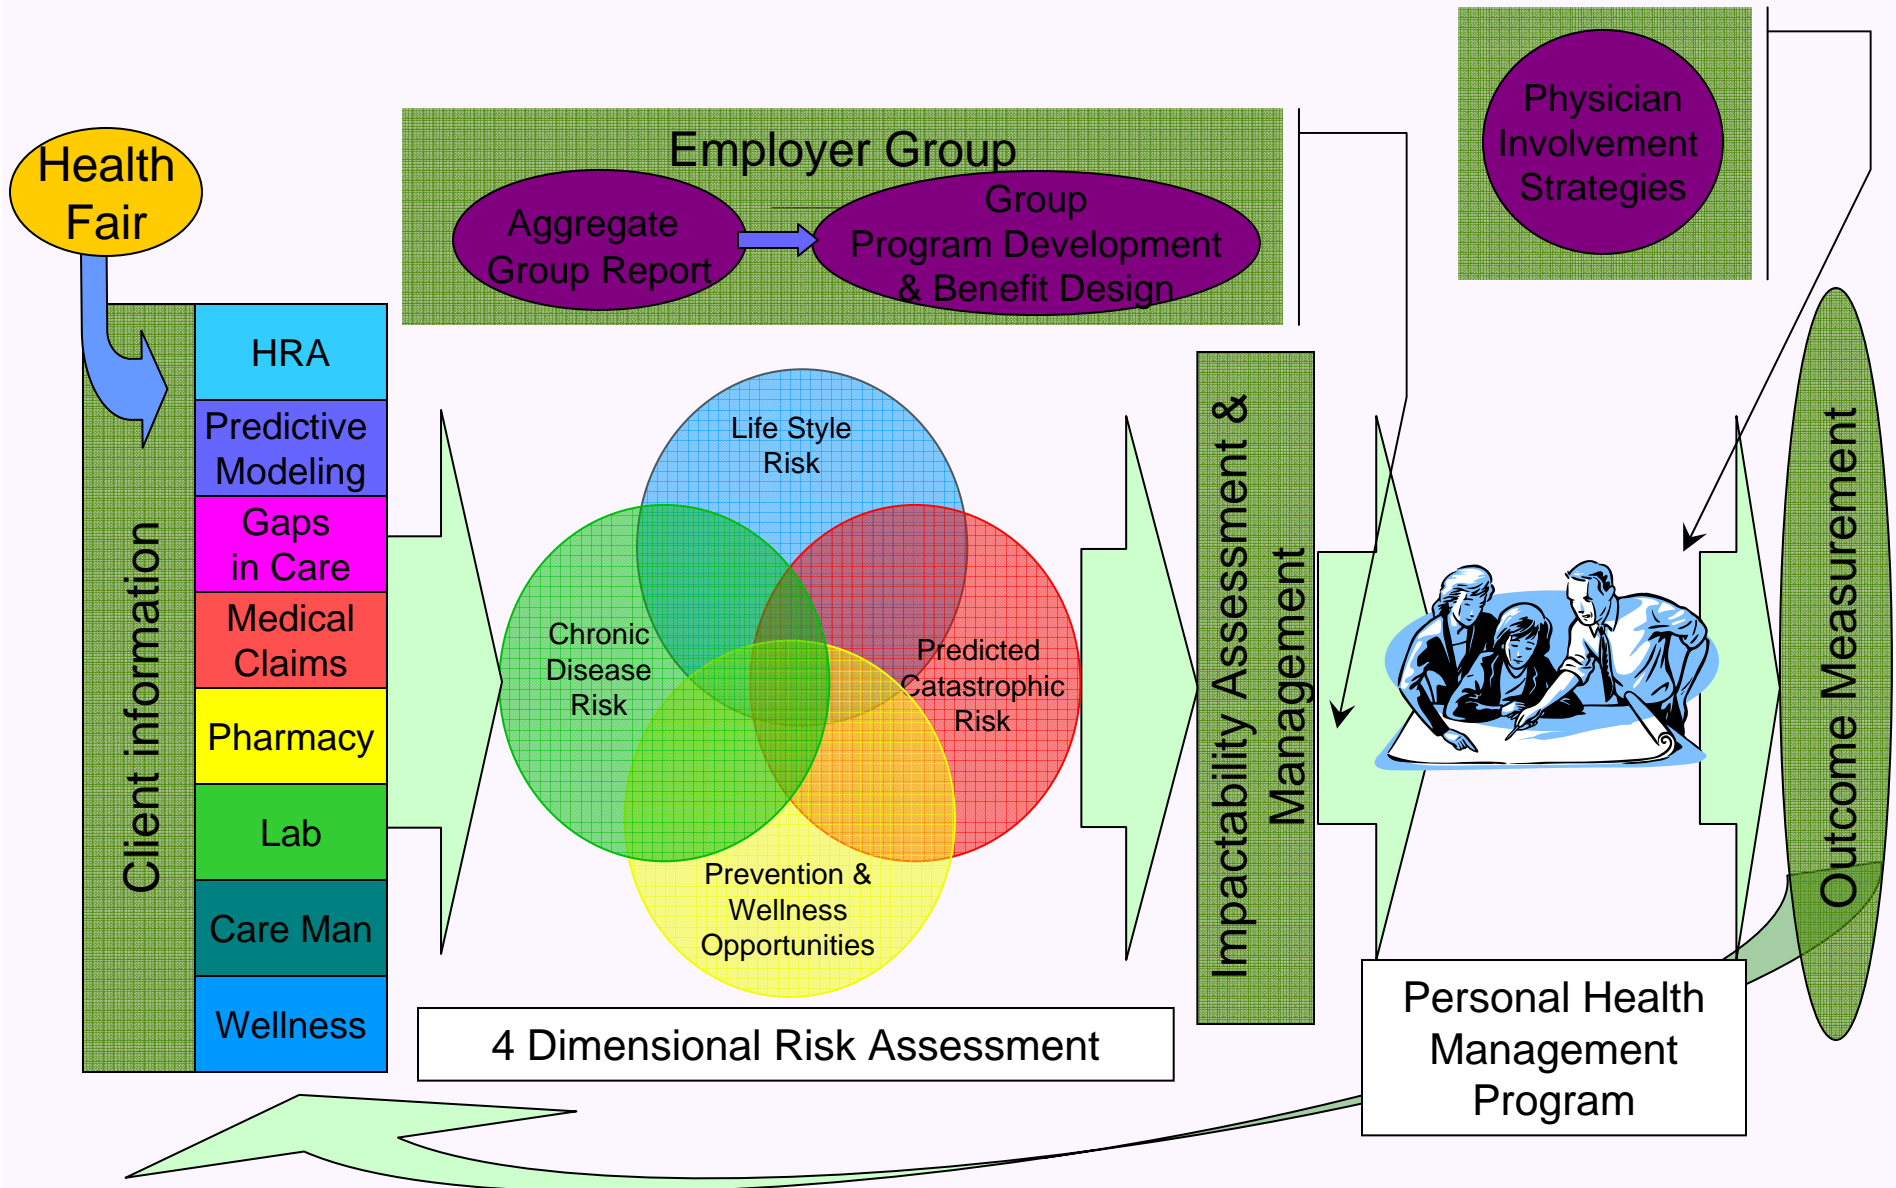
Health Fair

Employer Group

Aggregate Group Report

Group Program Development & Benefit Design

Physician Involvement Strategies

Client information

HRA

Predictive Modeling

Gaps in Care

Medical Claims

Pharmacy

Lab

Care Man

Wellness

Life Style Risk

Chronic Disease Risk

Predicted Catastrophic Risk

Prevention & Wellness Opportunities

4 Dimensional Risk Assessment

Impactability Assessment & Management

Outcome Measurement

Personal Health Management Program